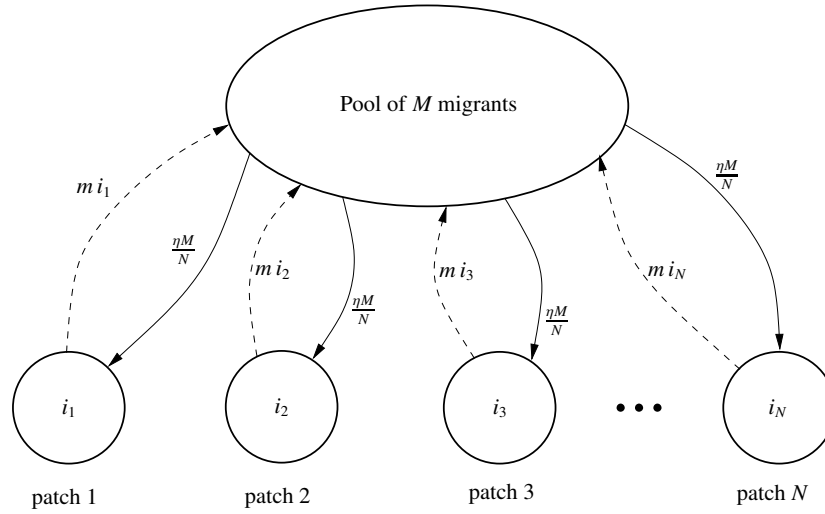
Pool of $M$ migrants

$m\,i_1$

$\frac{\eta M}{N}$

$m\,i_2$

$\frac{\eta M}{N}$

$m\,i_3$

$\frac{\eta M}{N}$

$m\,i_N$

$\frac{\eta M}{N}$

$i_1$

$i_2$

$i_3$

• • •

$i_N$

patch 1

patch 2

patch 3

patch $N$